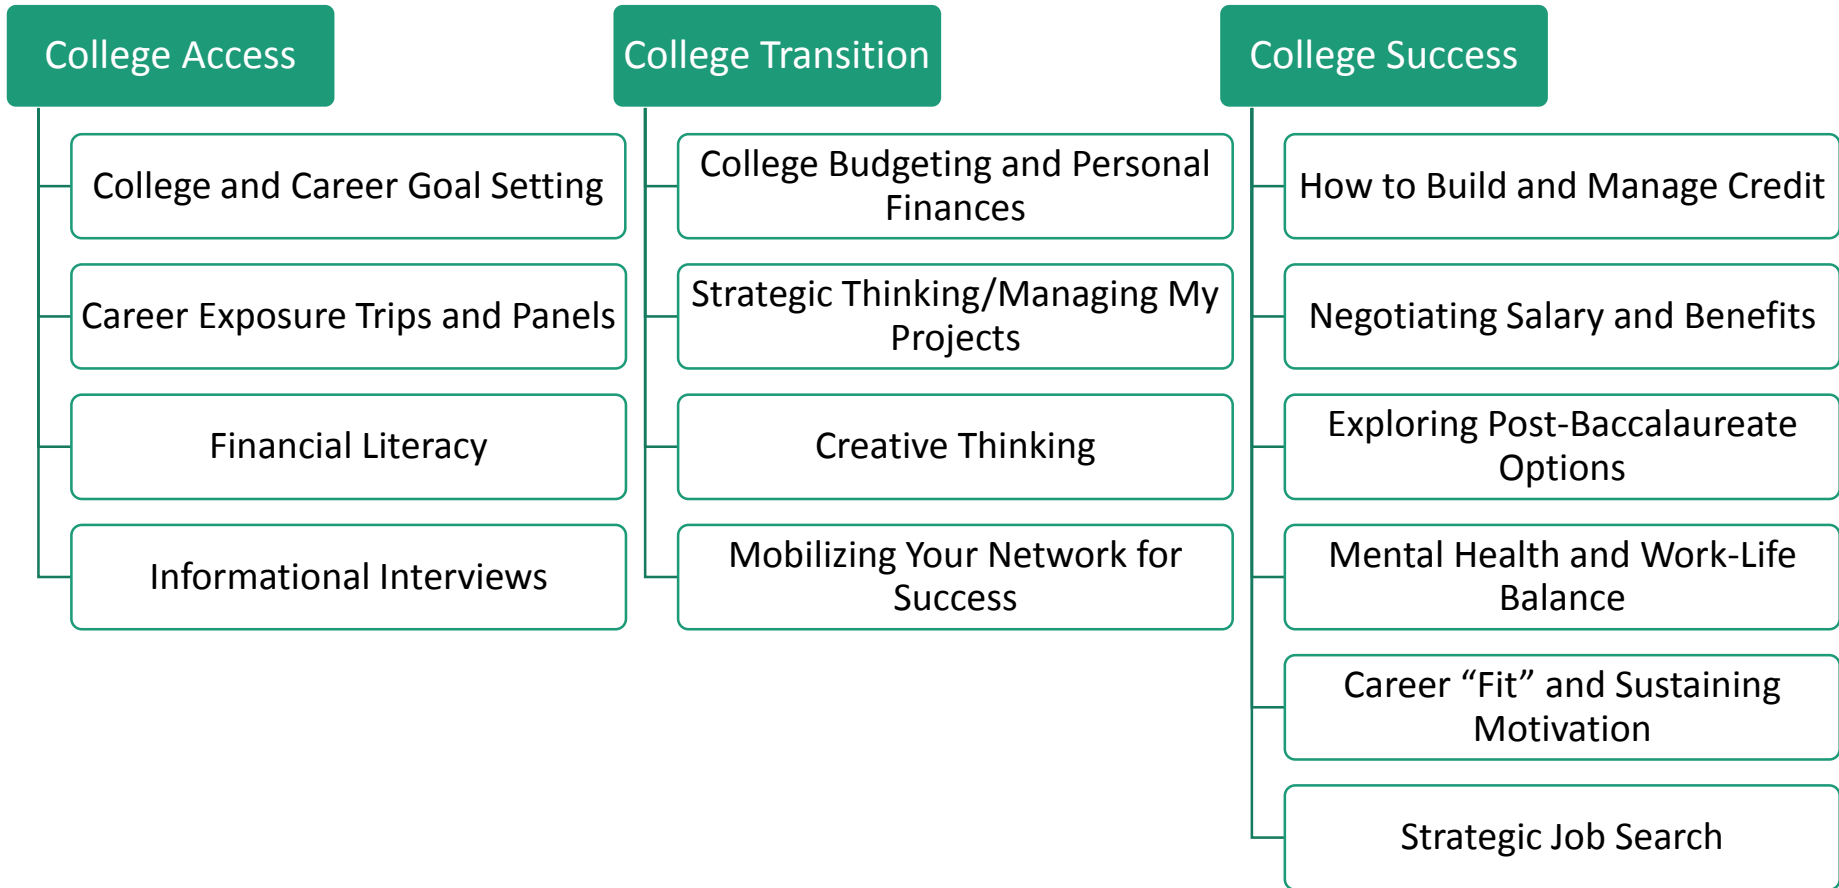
College Access

College and Career Goal Setting

Career Exposure Trips and Panels

Financial Literacy

Informational Interviews

College Transition

College Budgeting and Personal Finances

Strategic Thinking/Managing My Projects

Creative Thinking

Mobilizing Your Network for Success

College Success

How to Build and Manage Credit

Negotiating Salary and Benefits

Exploring Post-Baccalaureate Options

Mental Health and Work-Life Balance

Career “Fit” and Sustaining Motivation

Strategic Job Search